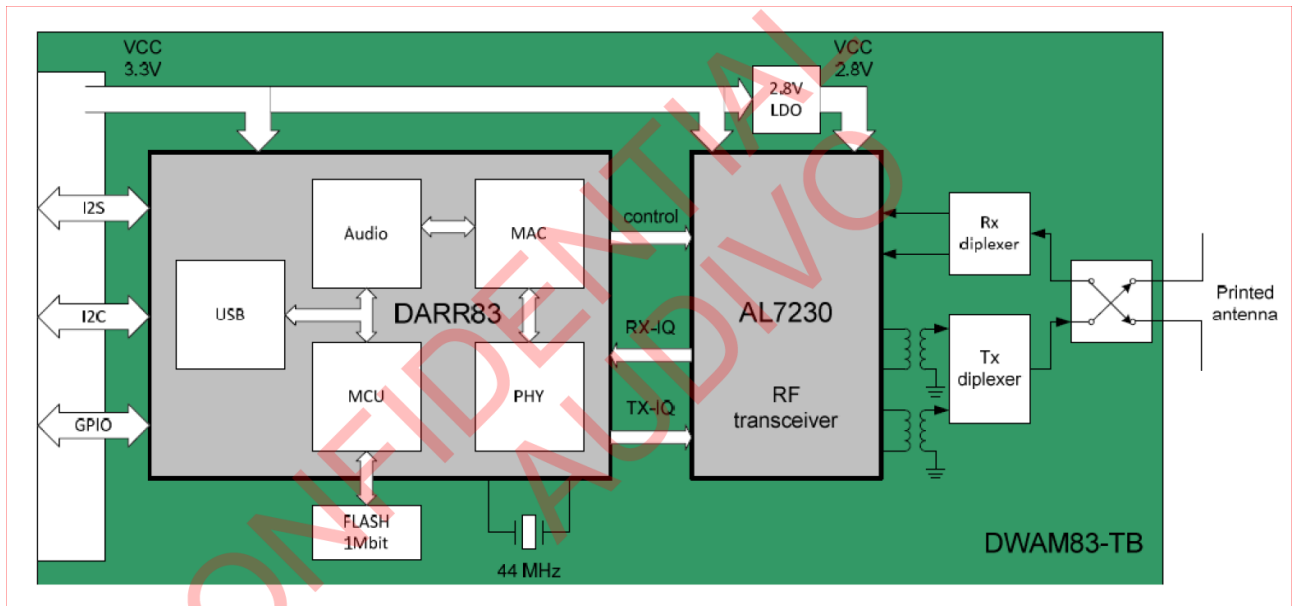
VCC
3.3V

VCC
2.8V

2.8V
LDO

I2S

I2C

GPIO

Audio

MAC

USB

DARR83

MCU

PHY

FLASH
1Mbit

44 MHz

control

RX-IQ

TX-IQ

AL7230

RF
transceiver

Rx
diplexer

Tx
diplexer

Printed
antenna

DWAM83-TB

CONFIDENTIAL
AUDIVO